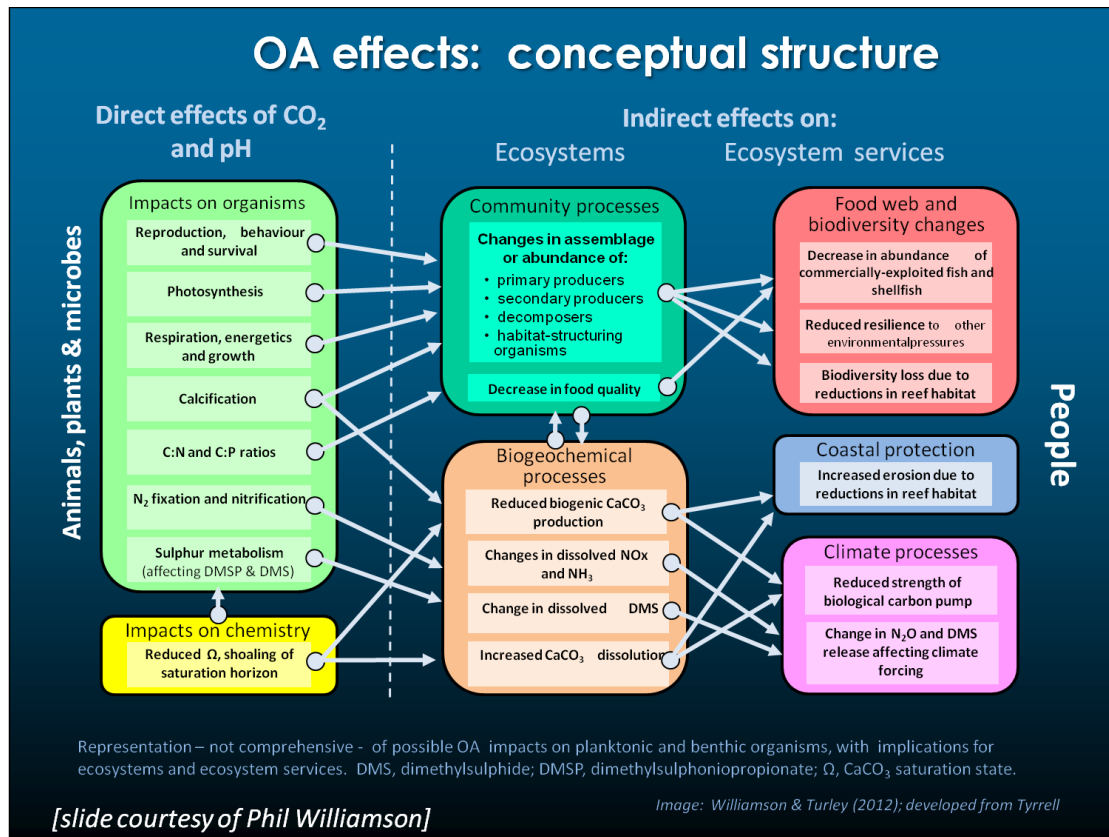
OA effects: conceptual structure

Direct effects of $CO_2$ and pH

Indirect effects on:

Ecosystems

Ecosystem services

Animals, plants & microbes

Impacts on organisms

Reproduction, behaviour and survival

Photosynthesis

Respiration, energetics and growth

Calcification

C:N and C:P ratios

$N_2$ fixation and nitrification

Sulphur metabolism (affecting DMSP & DMS)

Impacts on chemistry

Reduced Ω, shoaling of saturation horizon

Community processes

Changes in assemblage or abundance of:
• primary producers
• secondary producers
• decomposers
• habitat-structuring organisms

Decrease in food quality

Biogeochemical processes

Reduced biogenic $CaCO_3$ production

Changes in dissolved NOx and $NH_3$

Change in dissolved DMS

Increased $CaCO_3$ dissolution

Food web and biodiversity changes

Decrease in abundance of commercially-exploited fish and shellfish

Reduced resilience to other environmentalpressures

Biodiversity loss due to reductions in reef habitat

Coastal protection

Increased erosion due to reductions in reef habitat

Climate processes

Reduced strength of biological carbon pump

Change in $N_2O$ and DMS release affecting climate forcing

People

Representation – not comprehensive - of possible OA impacts on planktonic and benthic organisms, with implications for ecosystems and ecosystem services. DMS, dimethylsulphide; DMSP, dimethylsulphoniopropionate; Ω, $CaCO_3$ saturation state.

[slide courtesy of Phil Williamson]

Image: Williamson & Turley (2012); developed from Tyrrell